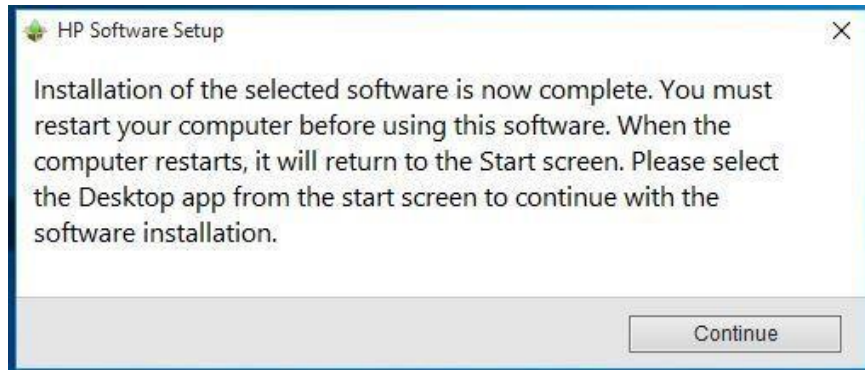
HP Software Setup

×

Installation of the selected software is now complete. You must restart your computer before using this software. When the computer restarts, it will return to the Start screen. Please select the Desktop app from the start screen to continue with the software installation.

Continue